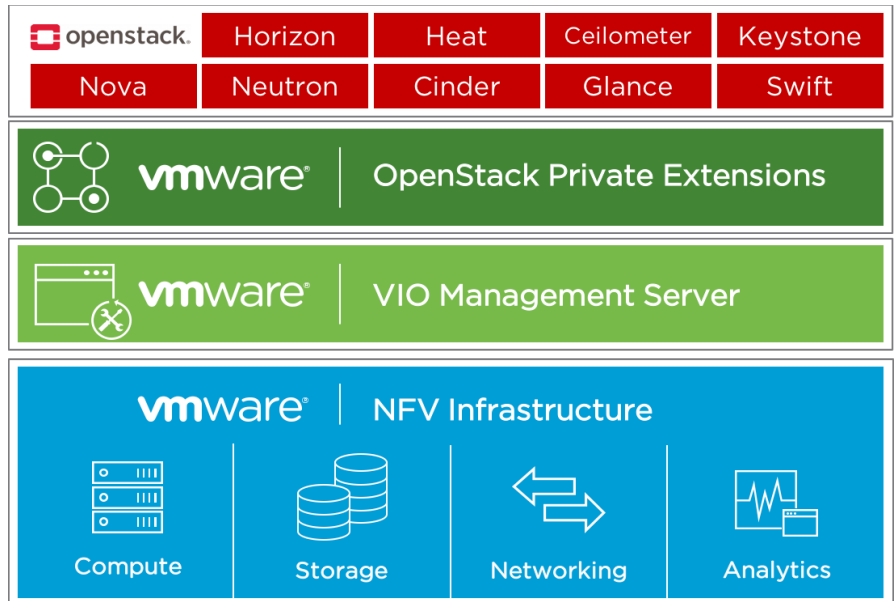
openstack.

| Horizon | Heat | Ceilometer | Keystone |
|---|---|---|---|
| Nova | Neutron | Cinder | Glance | Swift |

vmware® OpenStack Private Extensions

vmware® VIO Management Server

vmware® NFV Infrastructure

Compute

Storage

Networking

Analytics